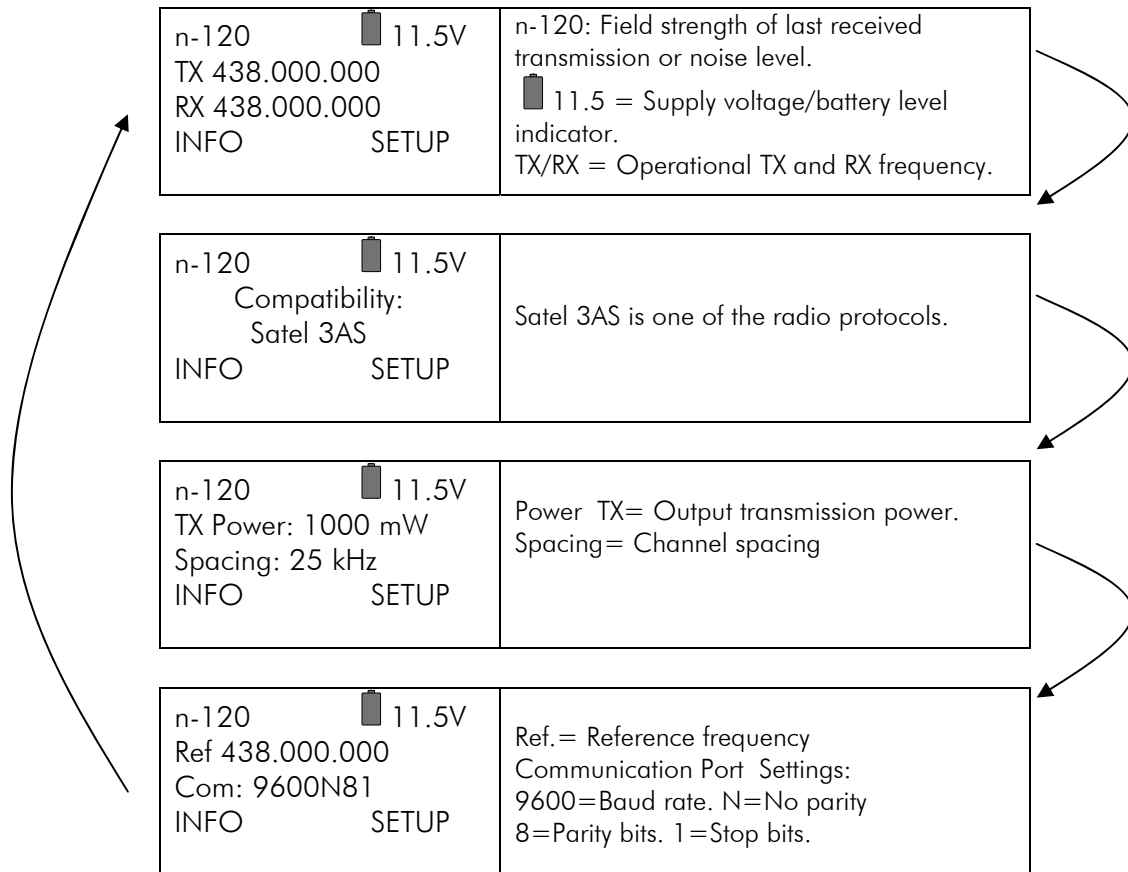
| n-120 11.5V<br>TX 438.000.000<br>RX 438.000.000<br>INFO SETUP | n-120: Field strength of last received transmission or noise level.<br>11.5 = Supply voltage/battery level indicator.<br>TX/RX = Operational TX and RX frequency. |
|---|---|
| n-120 11.5V<br>Compatibility:<br>Satel 3AS<br>INFO SETUP | Satel 3AS is one of the radio protocols. |
| n-120 11.5V<br>TX Power: 1000 mW<br>Spacing: 25 kHz<br>INFO SETUP | Power TX= Output transmission power.<br>Spacing= Channel spacing |
| n-120 11.5V<br>Ref 438.000.000<br>Com: 9600N81<br>INFO SETUP | Ref.= Reference frequency<br>Communication Port Settings:<br>9600=Baud rate. N=No parity<br>8=Parity bits. 1=Stop bits. |